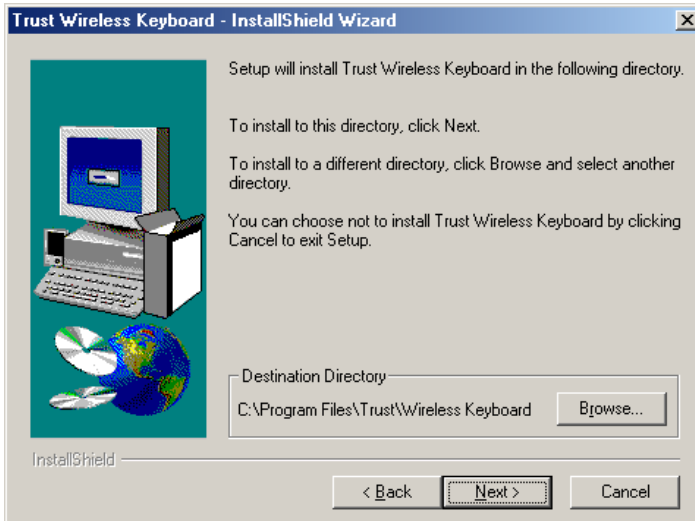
Trust Wireless Keyboard - InstallShield Wizard

×

Setup will install Trust Wireless Keyboard in the following directory.

To install to this directory, click Next.

To install to a different directory, click Browse and select another directory.

You can choose not to install Trust Wireless Keyboard by clicking Cancel to exit Setup.

Destination Directory

C:\Program Files\Trust\Wireless Keyboard

Browse...

InstallShield

< Back

Next >

Cancel